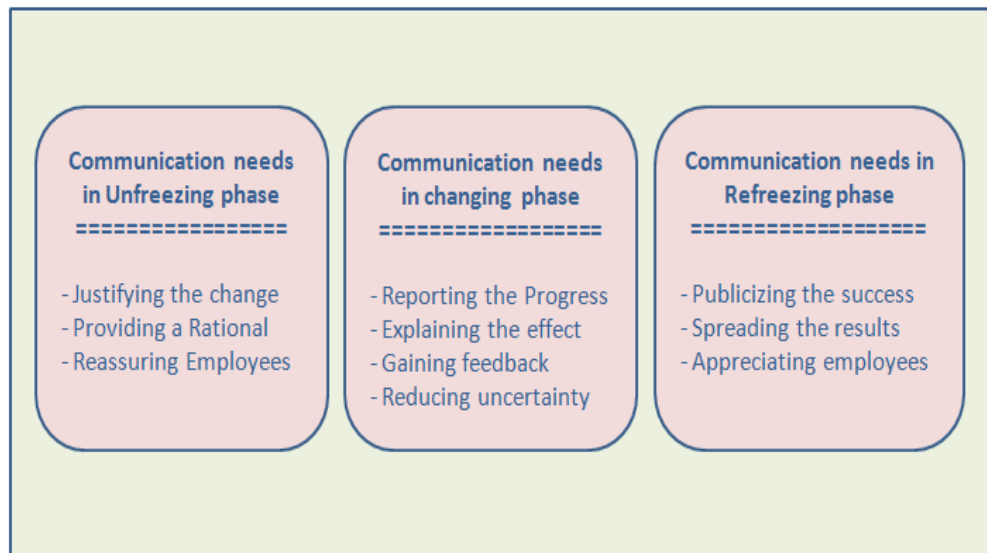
Communication needs in Unfreezing phase
=================

- Justifying the change
- Providing a Rational
- Reassuring Employees

Communication needs in changing phase
==================

- Reporting the Progress
- Explaining the effect
- Gaining feedback
- Reducing uncertainty

Communication needs in Refreezing phase
===================

- Publicizing the success
- Spreading the results
- Appreciating employees